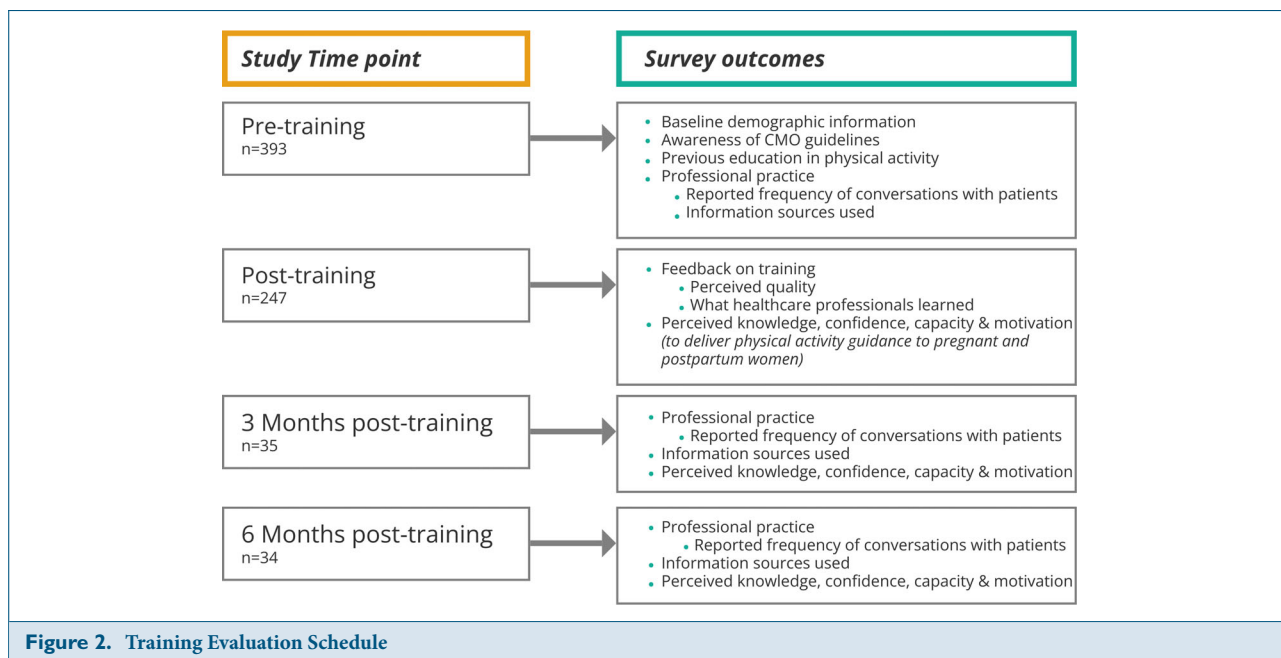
Study Time point

Survey outcomes

Pre-training
n=393

- Baseline demographic information
- Awareness of CMO guidelines
- Previous education in physical activity
- Professional practice
  - Reported frequency of conversations with patients
  - Information sources used

Post-training
n=247

- Feedback on training
  - Perceived quality
  - What healthcare professionals learned
- Perceived knowledge, confidence, capacity & motivation (to deliver physical activity guidance to pregnant and postpartum women)

3 Months post-training
n=35

- Professional practice
  - Reported frequency of conversations with patients
- Information sources used
- Perceived knowledge, confidence, capacity & motivation

6 Months post-training
n=34

- Professional practice
  - Reported frequency of conversations with patients
- Information sources used
- Perceived knowledge, confidence, capacity & motivation

Figure 2. Training Evaluation Schedule